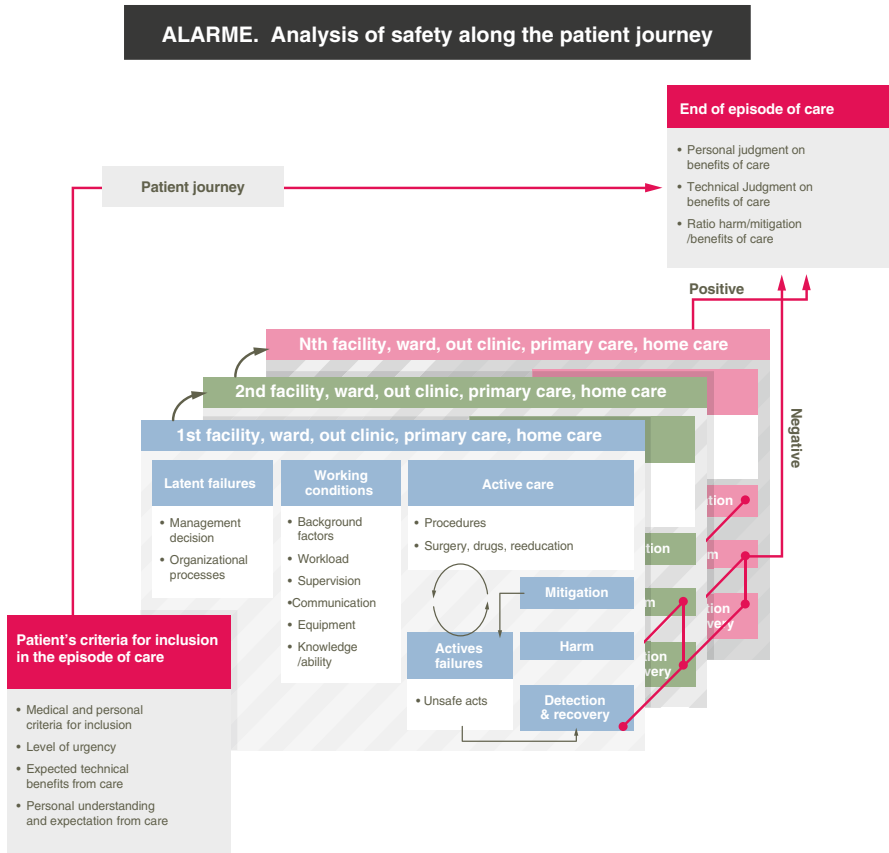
ALARME. Analysis of safety along the patient journey

Patient journey

End of episode of care

- Personal judgment on benefits of care
- Technical Judgment on benefits of care
- Ratio harm/mitigation /benefits of care

Positive

Negative

Nth facility, ward, out clinic, primary care, home care

2nd facility, ward, out clinic, primary care, home care

1st facility, ward, out clinic, primary care, home care

Latent failures

- Management decision
- Organizational processes

Working conditions

- Background factors
- Workload
- Supervision
- Communication
- Equipment
- Knowledge /ability

Active care

- Procedures
- Surgery, drugs, reeducation

Mitigation

Actives failures

- Unsafe acts

Harm

Detection & recovery

Patient's criteria for inclusion in the episode of care

- Medical and personal criteria for inclusion
- Level of urgency
- Expected technical benefits from care
- Personal understanding and expectation from care